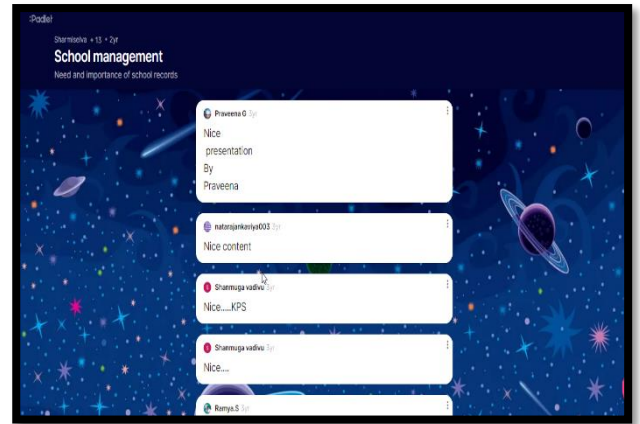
Padlet

Sharmiselva + 13 • 2yr

School management

Need and importance of school records

Praveena G 3yr

Nice
presentation
By
Praveena

natarajankaviya003 3yr

Nice content

Shanmuga vadivu 3yr

Nice.....KPS

Shanmuga vadivu 3yr

Nice...

Ramya.S 3yr